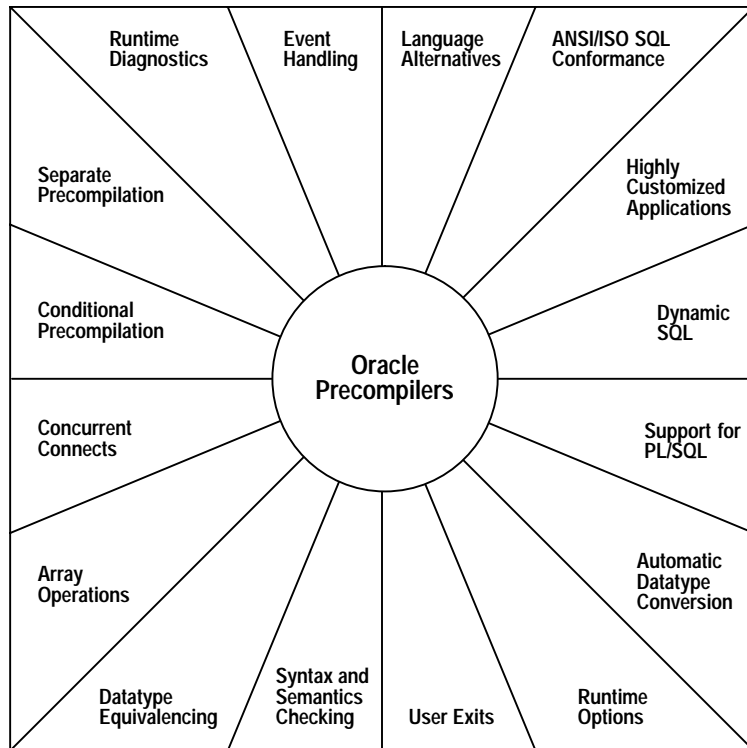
Runtime Diagnostics

Event Handling

Language Alternatives

ANSI/ISO SQL Conformance

Separate Precompilation

Highly Customized Applications

Conditional Precompilation

Oracle Precompilers

Dynamic SQL

Concurrent Connects

Support for PL/SQL

Array Operations

Automatic Datatype Conversion

Datatype Equivalencing

Syntax and Semantics Checking

User Exits

Runtime Options